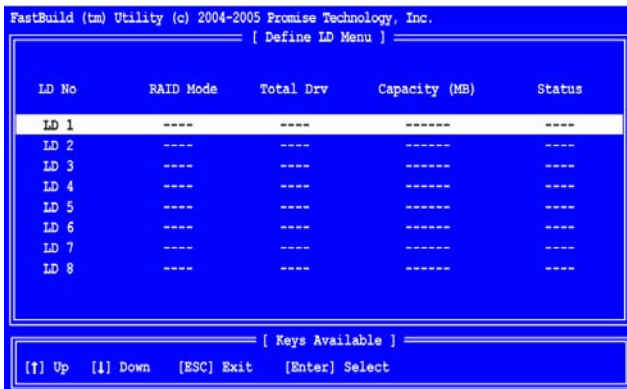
FastBuild (tm) Utility (c) 2004-2005 Promise Technology, Inc.

[ Define LD Menu ]

| LD No | RAID Mode | Total Drv | Capacity (MB) | Status |
|---|---|---|---|---|
| LD 1 | ---- | ---- | ------ | ---- |
| LD 2 | ---- | ---- | ------ | ---- |
| LD 3 | ---- | ---- | ------ | ---- |
| LD 4 | ---- | ---- | ------ | ---- |
| LD 5 | ---- | ---- | ------ | ---- |
| LD 6 | ---- | ---- | ------ | ---- |
| LD 7 | ---- | ---- | ------ | ---- |
| LD 8 | ---- | ---- | ------ | ---- |

[ Keys Available ]

[↑] Up [↓] Down [ESC] Exit [Enter] Select